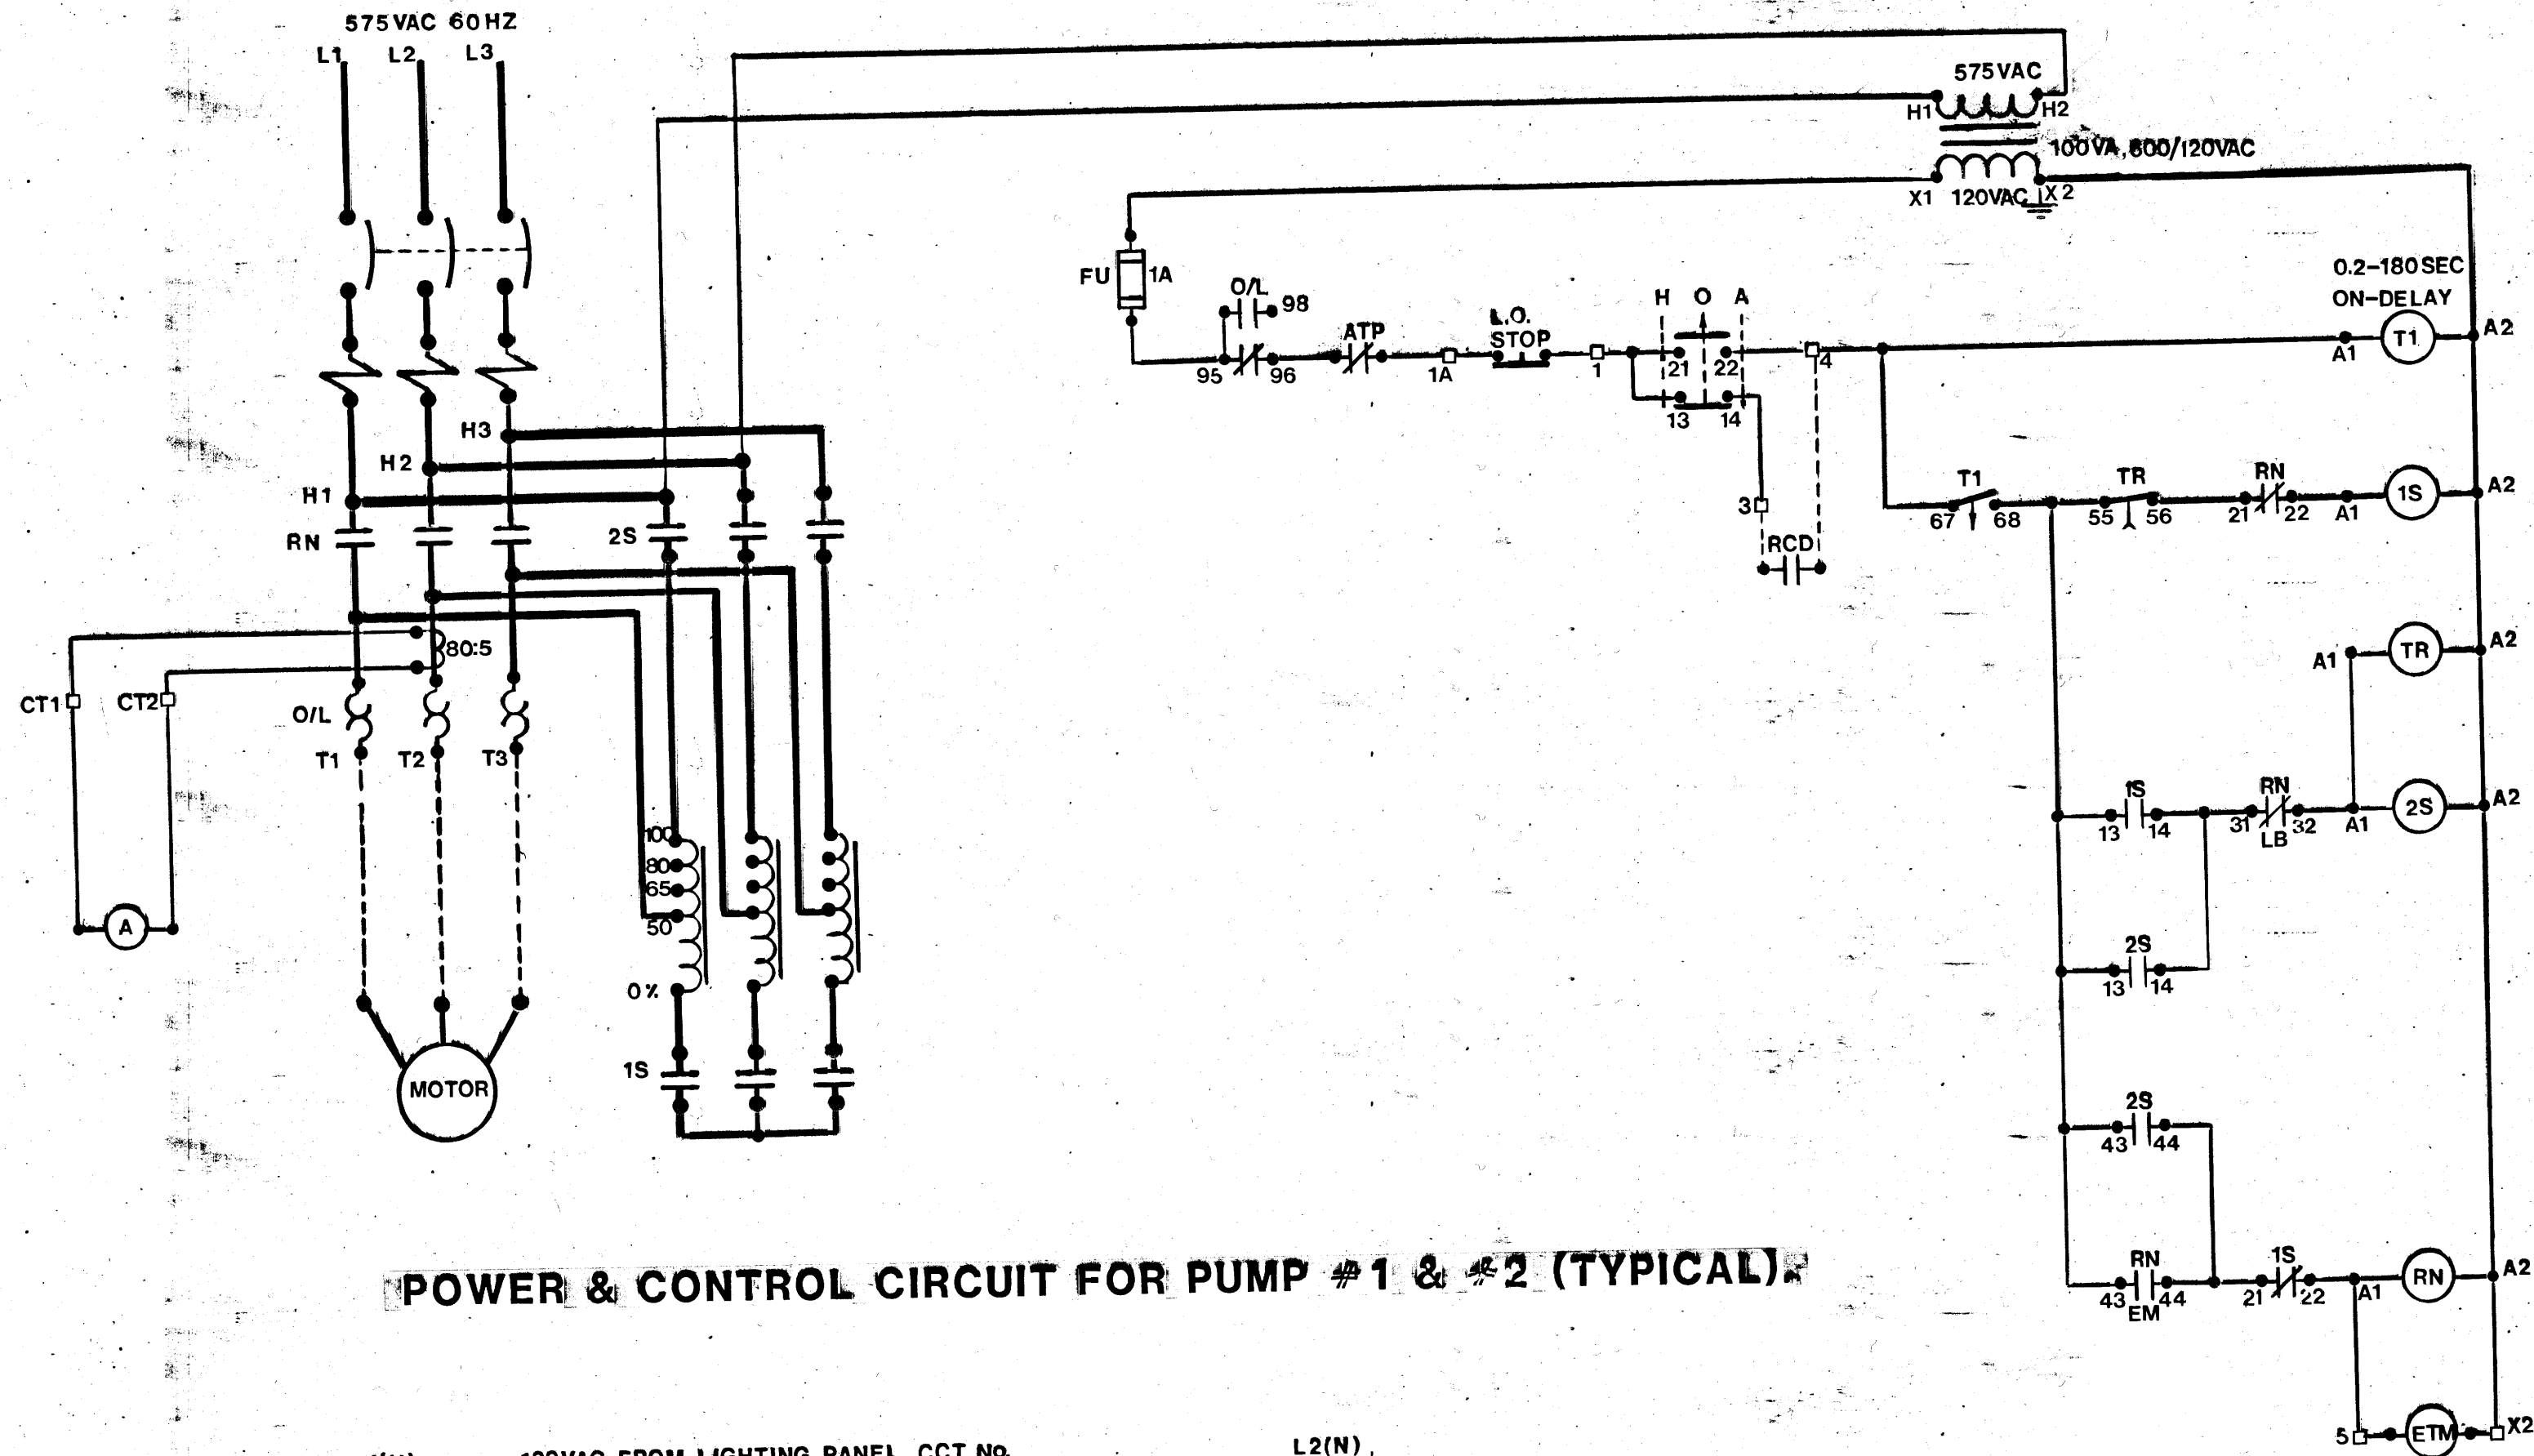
575VAC 60HZ
L1 L2 L3

575VAC
H1 H2
100VA, 600/120VAC
X1 120VAC X2

FU 1A
O/L 98
95 96
ATP
1A
L.O. STOP
1
H O A
21 22
13 14
4
3
RCD
0.2–180SEC
ON-DELAY
A1 T1 A2
T1
67 68
TR
55 56
RN
21 22
A1 1S A2
A1 TR A2
1S
13 14
RN
31 32
LB
A1 2S A2
2S
13 14
2S
43 44
RN
43 44
EM
1S
21 22
A1 RN A2
5 ETM X2

H3
H2
H1
RN
2S
80:5
CT1 CT2
O/L
T1 T2 T3
A
100
80
65
50
0%
1S
MOTOR

POWER & CONTROL CIRCUIT FOR PUMP #1 & #2 (TYPICAL).

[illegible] 120VAC FROM LIGHTING PANEL CCT NO. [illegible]
L2(N)